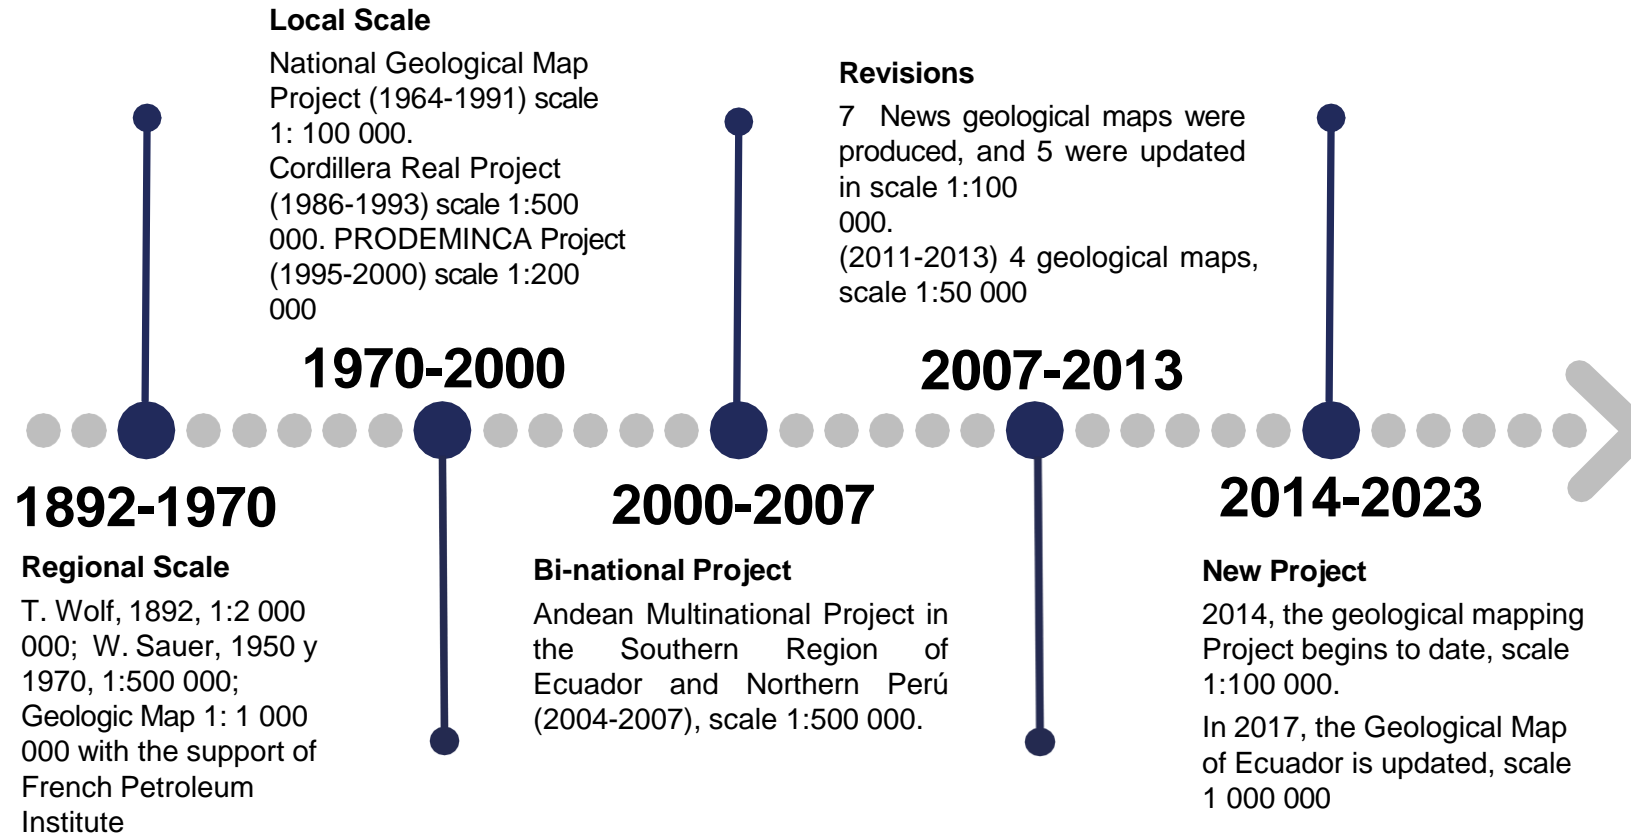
Local Scale

National Geological Map Project (1964-1991) scale 1: 100 000.
Cordillera Real Project (1986-1993) scale 1:500 000. PRODEMINCA Project (1995-2000) scale 1:200 000

1970-2000

Revisions

7 News geological maps were produced, and 5 were updated in scale 1:100 000.
(2011-2013) 4 geological maps, scale 1:50 000

2007-2013

1892-1970

Regional Scale

T. Wolf, 1892, 1:2 000 000; W. Sauer, 1950 y 1970, 1:500 000; Geologic Map 1: 1 000 000 with the support of French Petroleum Institute

2000-2007

Bi-national Project

Andean Multinational Project in the Southern Region of Ecuador and Northern Perú (2004-2007), scale 1:500 000.

2014-2023

New Project

2014, the geological mapping Project begins to date, scale 1:100 000.

In 2017, the Geological Map of Ecuador is updated, scale 1 000 000